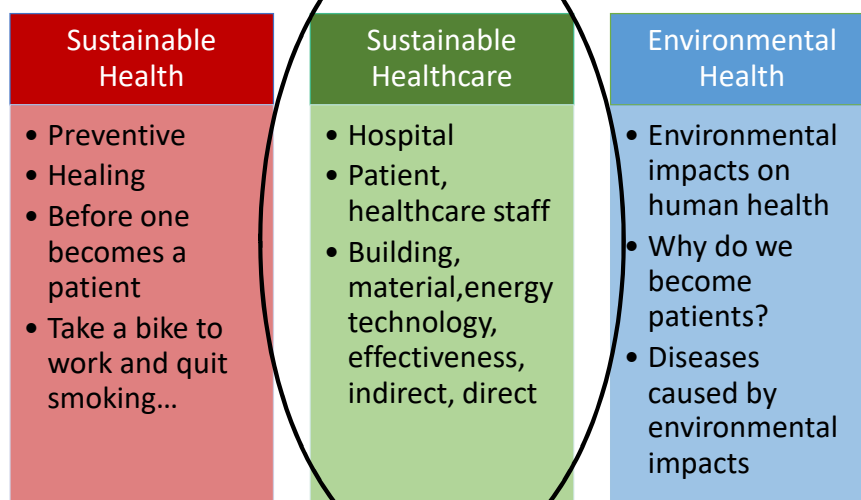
Sustainable Health

• Preventive
• Healing
• Before one becomes a patient
• Take a bike to work and quit smoking…

Sustainable Healthcare

• Hospital
• Patient, healthcare staff
• Building, material,energy technology, effectiveness, indirect, direct

Environmental Health

• Environmental impacts on human health
• Why do we become patients?
• Diseases caused by environmental impacts